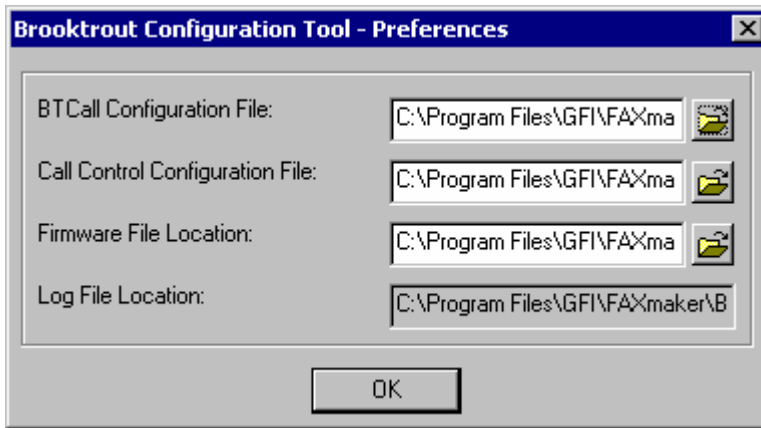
Brooktrout Configuration Tool - Preferences

BTCall Configuration File: C:\Program Files\GFI\FAXma

Call Control Configuration File: C:\Program Files\GFI\FAXma

Firmware File Location: C:\Program Files\GFI\FAXma

Log File Location: C:\Program Files\GFI\FAXmaker\B

OK